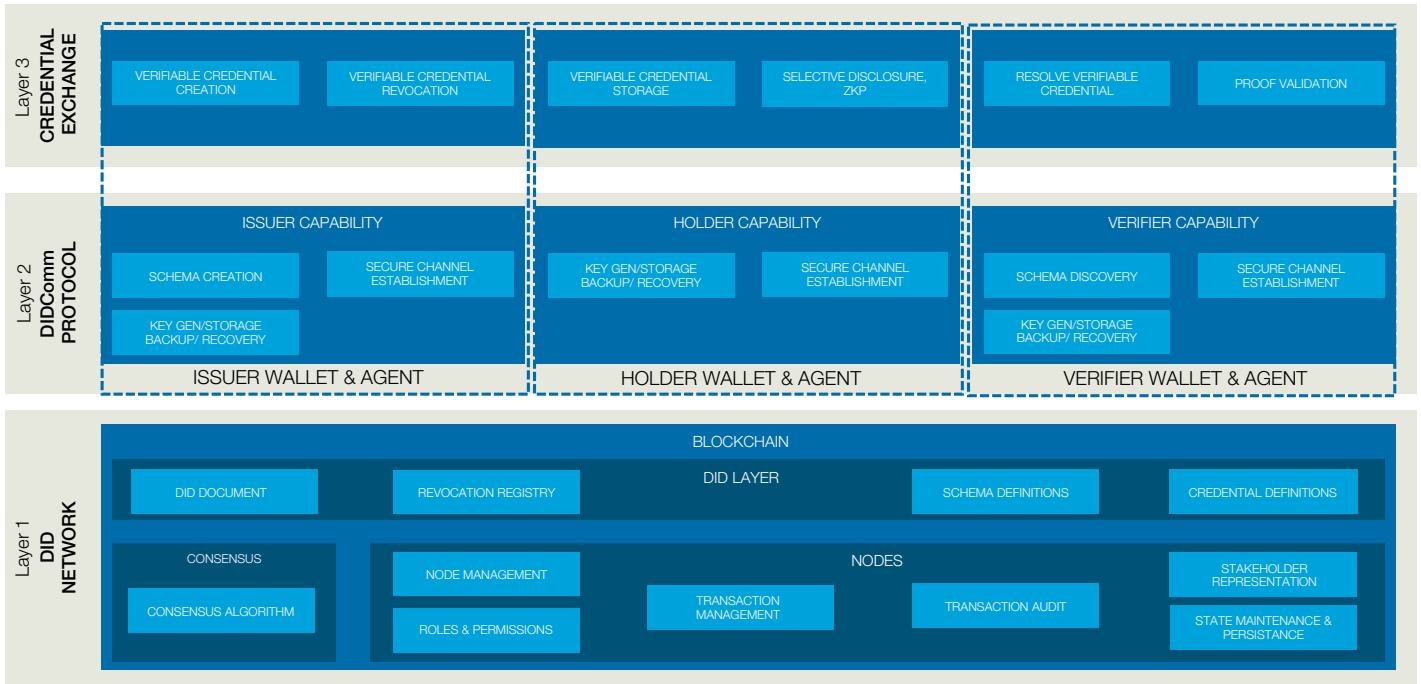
Layer 3
CREDENTIAL EXCHANGE

VERIFIABLE CREDENTIAL CREATION

VERIFIABLE CREDENTIAL REVOCATION

VERIFIABLE CREDENTIAL STORAGE

SELECTIVE DISCLOSURE, ZKP

RESOLVE VERIFIABLE CREDENTIAL

PROOF VALIDATION

Layer 2
DIDComm PROTOCOL

ISSUER CAPABILITY

SCHEMA CREATION

SECURE CHANNEL ESTABLISHMENT

KEY GEN/STORAGE BACKUP/ RECOVERY

ISSUER WALLET & AGENT

HOLDER CAPABILITY

KEY GEN/STORAGE BACKUP/ RECOVERY

SECURE CHANNEL ESTABLISHMENT

HOLDER WALLET & AGENT

VERIFIER CAPABILITY

SCHEMA DISCOVERY

SECURE CHANNEL ESTABLISHMENT

KEY GEN/STORAGE BACKUP/ RECOVERY

VERIFIER WALLET & AGENT

Layer 1
DID NETWORK

BLOCKCHAIN

DID LAYER

DID DOCUMENT

REVOCATION REGISTRY

SCHEMA DEFINITIONS

CREDENTIAL DEFINITIONS

CONSENSUS

CONSENSUS ALGORITHM

NODES

NODE MANAGEMENT

ROLES & PERMISSIONS

TRANSACTION MANAGEMENT

TRANSACTION AUDIT

STAKEHOLDER REPRESENTATION

STATE MAINTENANCE & PERSISTANCE